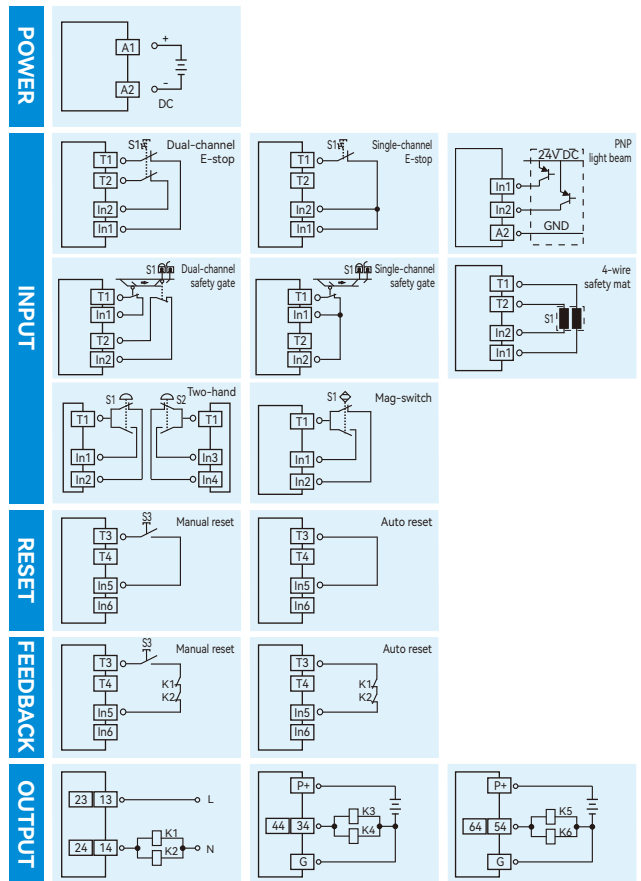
POWER

A1
+
A2
-
DC

INPUT

S1 Dual-channel E-stop
T1
T2
In2
In1

S1 Single-channel E-stop
T1
T2
In2
In1

PNP light beam
24V DC
In1
In2
A2
GND

S1 Dual-channel safety gate
T1
In1
T2
In2

S1 Single-channel safety gate
T1
In1
T2
In2

4-wire safety mat
T1
T2
S1
In2
In1

S1
S2
Two-hand
T1
In1
In2
T1
In3
In4

S1 Mag-switch
T1
In1
In2

RESET

S3 Manual reset
T3
T4
In5
In6

Auto reset
T3
T4
In5
In6

FEEDBACK

S3 Manual reset
T3
T4
K1
K2
In5
In6

Auto reset
T3
T4
K1
K2
In5
In6

OUTPUT

23 13
L
24 14
K1
K2
N

P+
K3
44 34
K4
G

P+
K5
64 54
K6
G